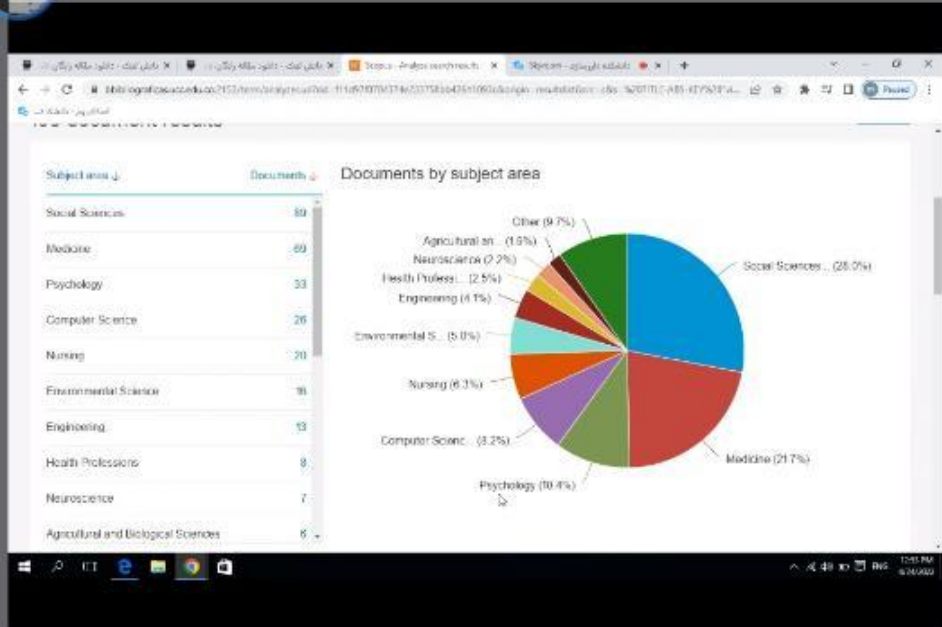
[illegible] | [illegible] | Scopus - Analyze search results | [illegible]

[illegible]

Paused

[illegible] document results

| Subject area ↓ | Documents ↓ |
|---|---|
| Social Sciences | 89 |
| Medicine | 69 |
| Psychology | 33 |
| Computer Science | 26 |
| Nursing | 20 |
| Environmental Science | 16 |
| Engineering | 13 |
| Health Professions | 8 |
| Neuroscience | 7 |
| Agricultural and Biological Sciences | 6 |

Documents by subject area

Other (9.7%)
Agricultural an... (1.9%)
Neuroscience (2.2%)
Health Professi... (2.5%)
Engineering (4.1%)
Environmental S... (5.0%)
Nursing (6.3%)
Computer Scienc... (8.2%)
Psychology (10.4%)
Medicine (21.7%)
Social Sciences... (28.0%)

ENG